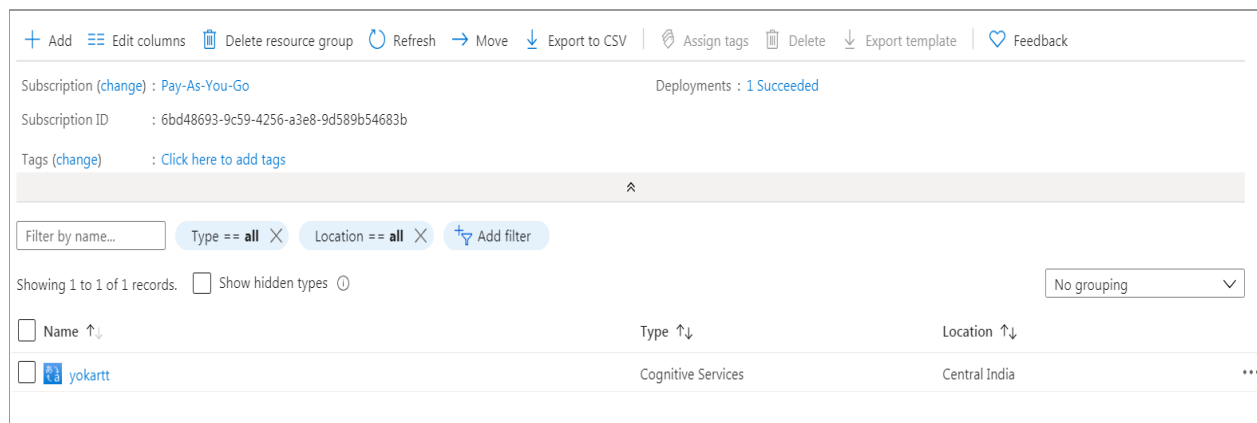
+ Add   Edit columns   Delete resource group   Refresh   → Move   Export to CSV   Assign tags   Delete   Export template   Feedback

Subscription (change) : Pay-As-You-Go

Subscription ID : 6bd48693-9c59-4256-a3e8-9d589b54683b

Tags (change) : Click here to add tags

Deployments : 1 Succeeded

Filter by name...   Type == all   Location == all   Add filter

Showing 1 to 1 of 1 records.   Show hidden types

No grouping

| Name | Type | Location |
|---|---|---|
| yokartt | Cognitive Services | Central India |